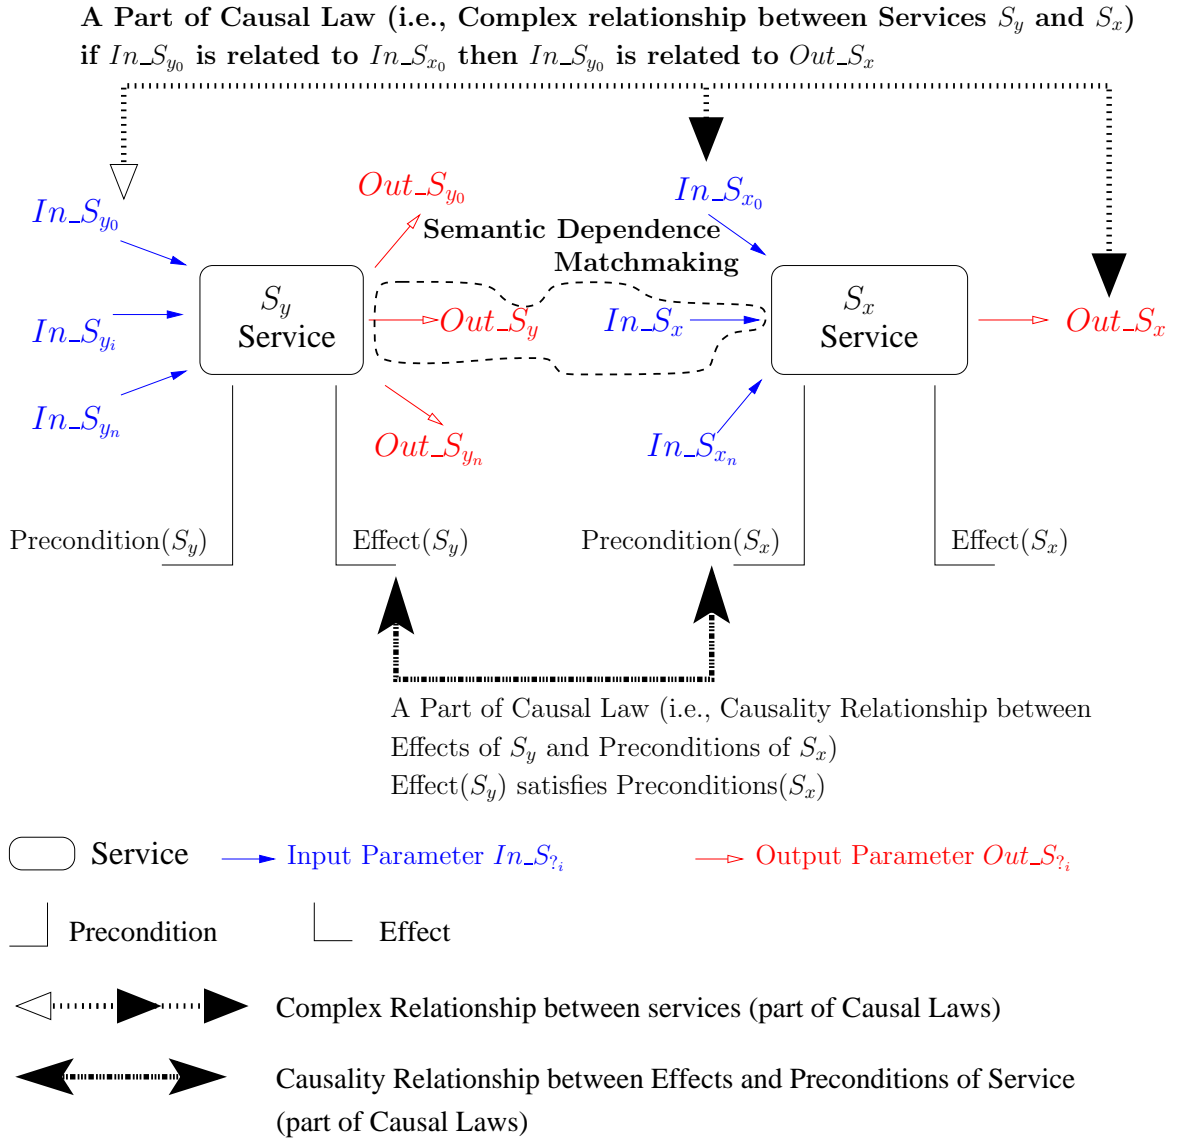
A Part of Causal Law (i.e., Complex relationship between Services $S_y$ and $S_x$)
if $In\_S_{y_0}$ is related to $In\_S_{x_0}$ then $In\_S_{y_0}$ is related to $Out\_S_x$

$In\_S_{y_0}$
$Out\_S_{y_0}$
$In\_S_{x_0}$
Semantic Dependence Matchmaking
$In\_S_{y_i}$
$S_y$ Service
$Out\_S_y$
$In\_S_x$
$S_x$ Service
$Out\_S_x$
$In\_S_{y_n}$
$Out\_S_{y_n}$
$In\_S_{x_n}$

Precondition($S_y$)
Effect($S_y$)
Precondition($S_x$)
Effect($S_x$)

A Part of Causal Law (i.e., Causality Relationship between Effects of $S_y$ and Preconditions of $S_x$)
Effect($S_y$) satisfies Preconditions($S_x$)

Service
Input Parameter $In\_S_{?_i}$
Output Parameter $Out\_S_{?_i}$
Precondition
Effect
Complex Relationship between services (part of Causal Laws)
Causality Relationship between Effects and Preconditions of Service (part of Causal Laws)